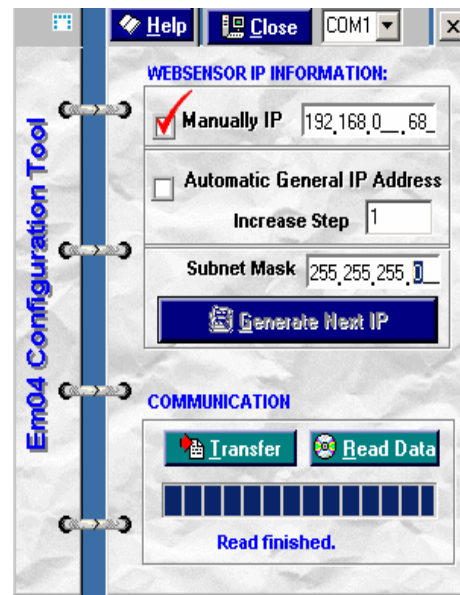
Help
Close
COM1
X

Em04 Configuration Tool

WEBSENSOR IP INFORMATION:

Manually IP 192.168.0__.68_

Automatic General IP Address

Increase Step 1

Subnet Mask 255.255.255.0__

Generate Next IP

COMMUNICATION

Transfer
Read Data

Read finished.